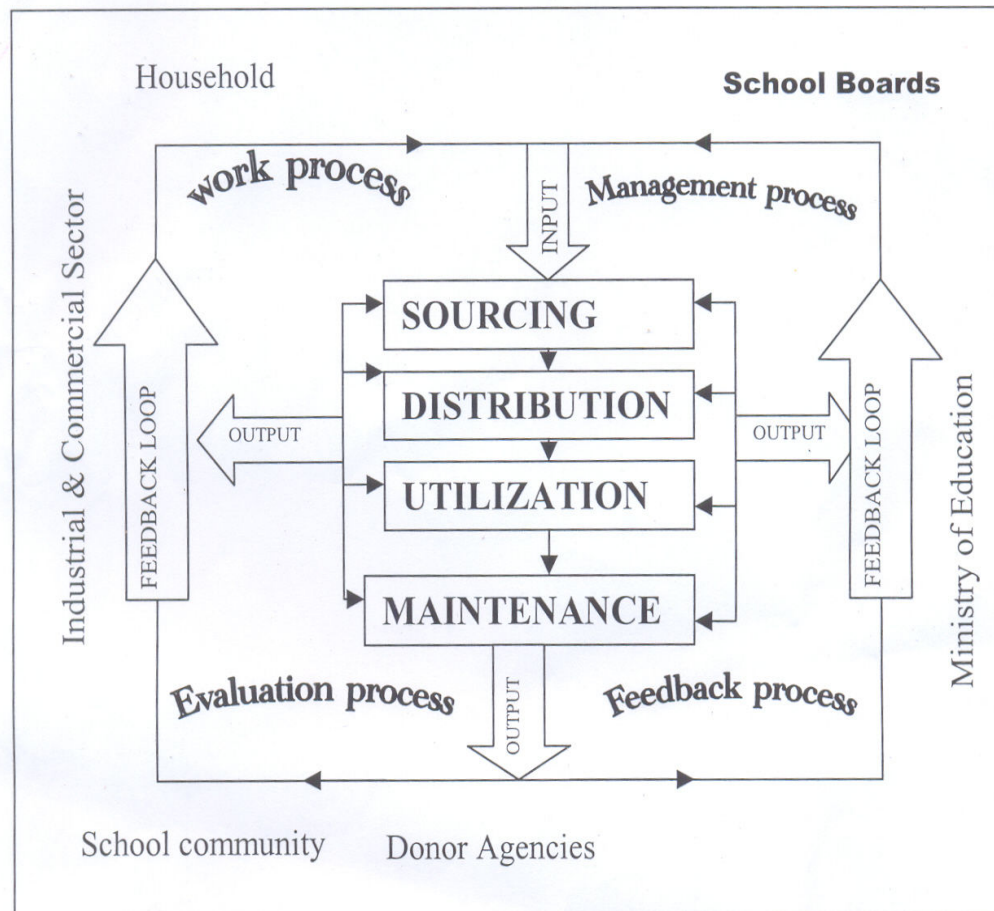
Household

School Boards

work process

INPUT

Management process

Industrial & Commercial Sector

FEEDBACK LOOP

SOURCING

DISTRIBUTION

UTILIZATION

MAINTENANCE

OUTPUT

OUTPUT

FEEDBACK LOOP

Ministry of Education

Evaluation process

OUTPUT

Feedback process

School community

Donor Agencies